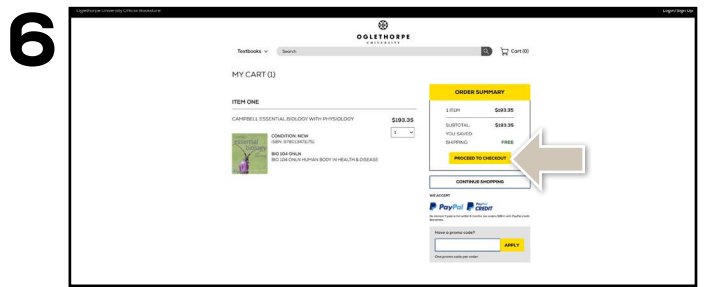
6

Oglethorpe University Official Bookstore

Login/Sign Up

OGLETHORPE UNIVERSITY

Textbooks ⌄ Search

Cart (0)

MY CART (1)

ITEM ONE

CAMPBELL ESSENTIAL BIOLOGY WITH PHYSIOLOGY

$193.35

1

CONDITION: NEW
ISBN: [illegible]

BIO 104 ONLN
BIO 104 ONLN HUMAN BODY IN HEALTH & DISEASE

ORDER SUMMARY

1 ITEM $193.35

SUBTOTAL: $193.35
YOU SAVED:
SHIPPING: FREE

PROCEED TO CHECKOUT

CONTINUE SHOPPING

WE ACCEPT

PayPal PayPal CREDIT

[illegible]

Have a promo code?

APPLY

One promo code per order.